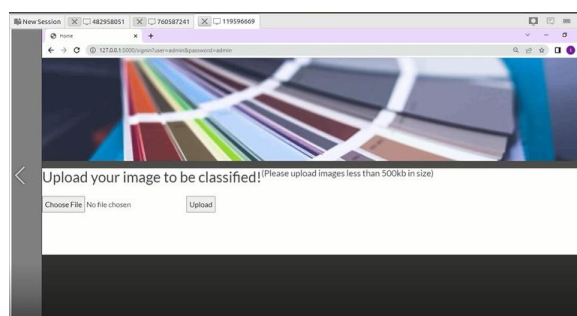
New Session 482958051 760587241 119596669

Home

127.0.0.1:5000/signin?user=admin&password=admin

Upload your image to be classified!(Please upload images less than 500kb in size)

Choose File No file chosen

Upload